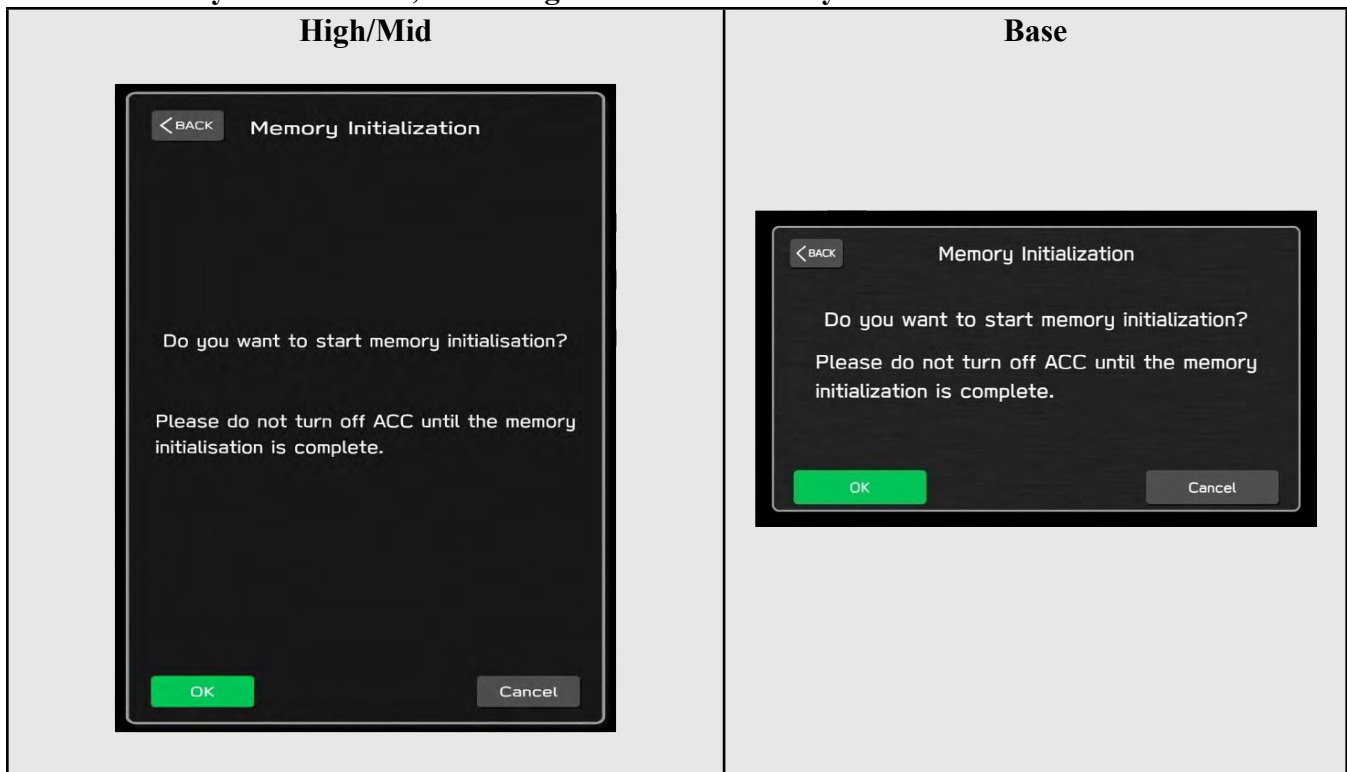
| High/Mid | Base |
|---|---|
| BACK Memory Initialization<br><br>Do you want to start memory initialisation?<br><br>Please do not turn off ACC until the memory initialisation is complete.<br><br>OK Cancel | BACK Memory Initialization<br><br>Do you want to start memory initialization?<br><br>Please do not turn off ACC until the memory initialization is complete.<br><br>OK Cancel |